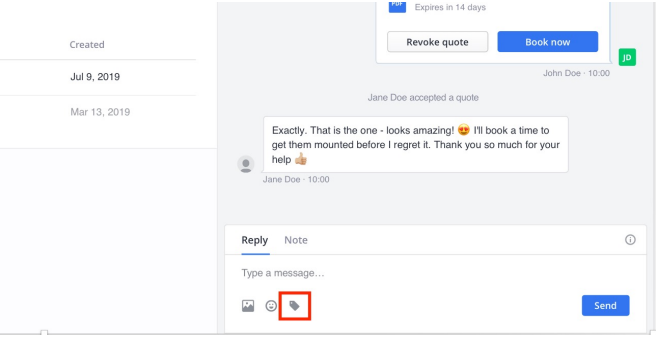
Created

Jul 9, 2019

Mar 13, 2019

PDF Expires in 14 days

Revoke quote

Book now

JD

John Doe · 10:00

Jane Doe accepted a quote

Exactly. That is the one - looks amazing! 😍 I'll book a time to get them mounted before I regret it. Thank you so much for your help 👍

Jane Doe · 10:00

Reply Note

Type a message...

Send